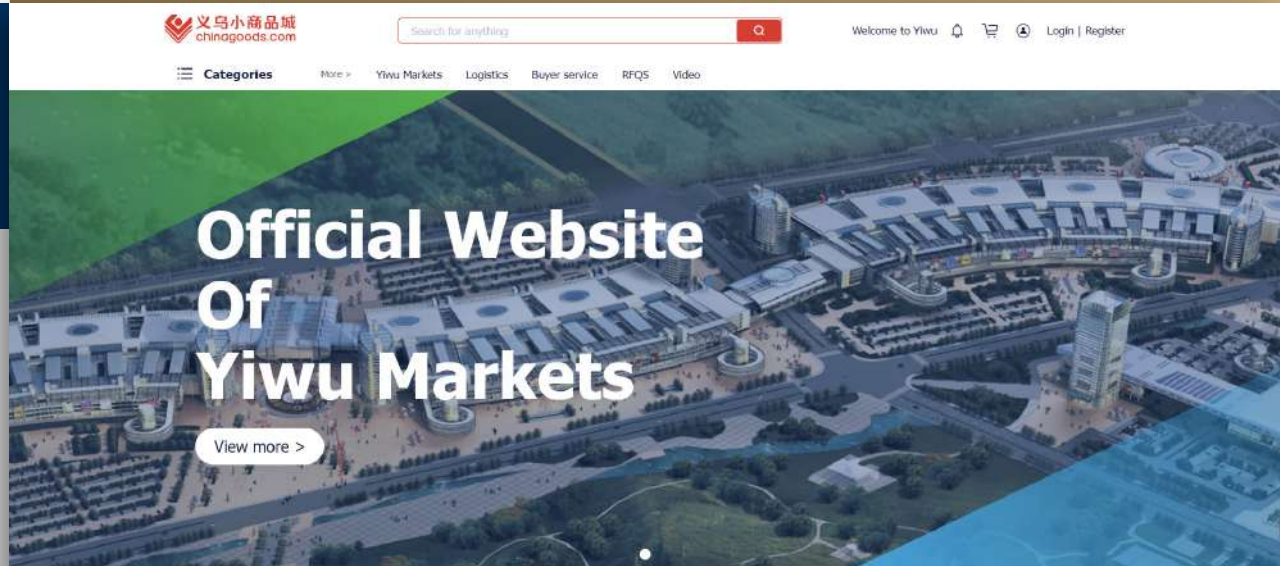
义乌小商品城
chinagoods.com

Search for anything

Welcome to Yiwu

Login | Register

Categories

More >

Yiwu Markets

Logistics

Buyer service

RFQS

Video

Official Website Of Yiwu Markets

View more >